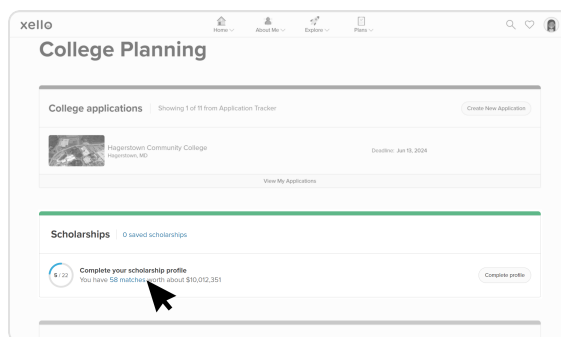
xello

Home About Me Explore Plans

College Planning

College applications | Showing 1 of 11 from Application Tracker

Create New Application

Hagerstown Community College
Hagerstown, MD

Deadline: Jun 13, 2024

View My Applications

Scholarships | 0 saved scholarships

5 / 22

Complete your scholarship profile
You have 58 matches worth about $10,012,351

Complete profile